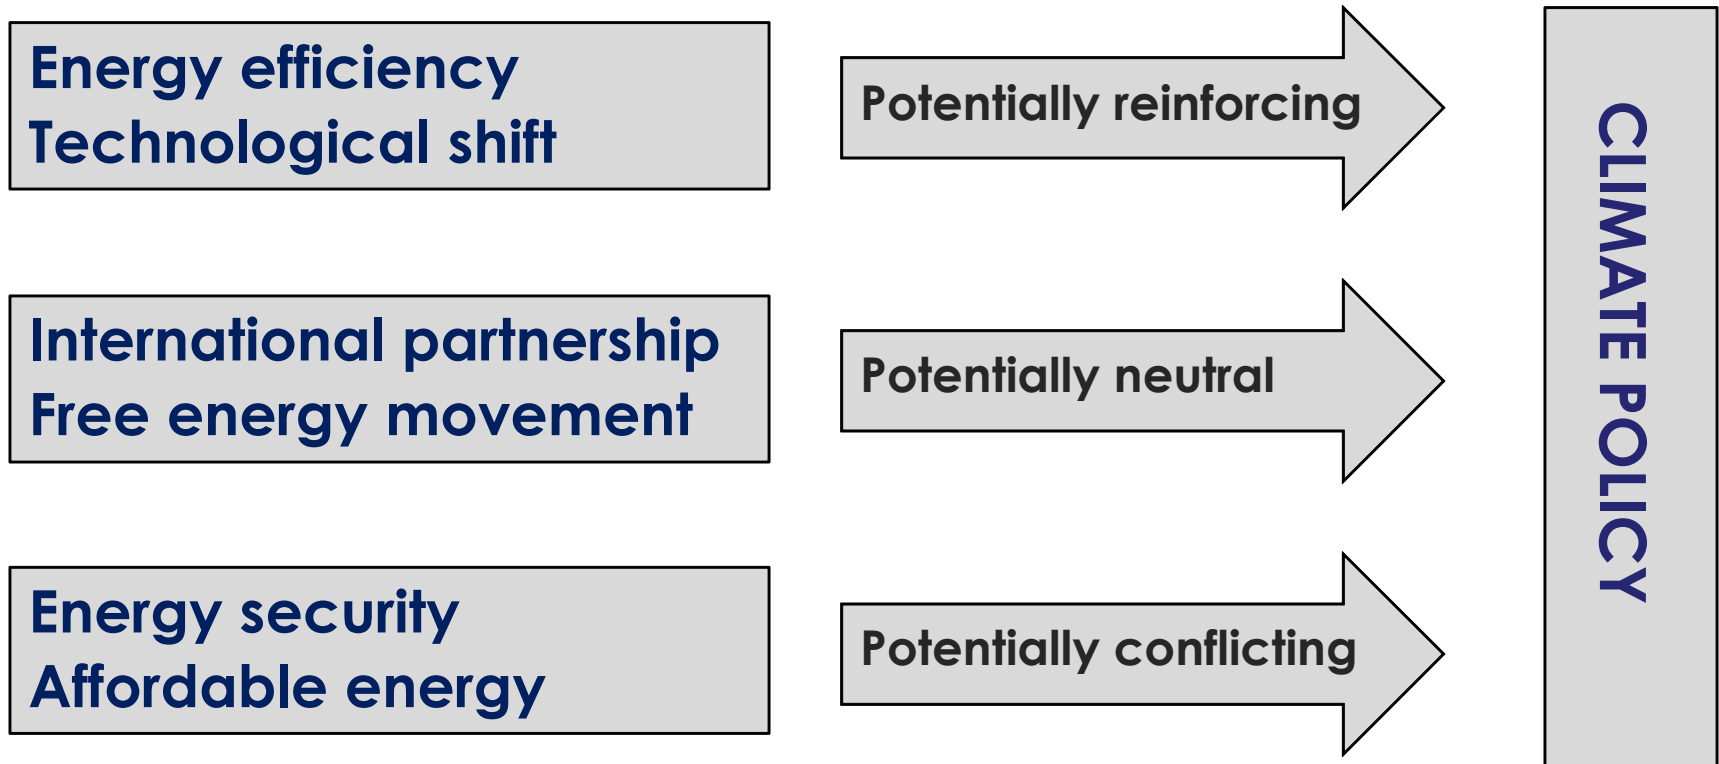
Energy efficiency
Technological shift

Potentially reinforcing

International partnership
Free energy movement

Potentially neutral

Energy security
Affordable energy

Potentially conflicting

CLIMATE POLICY